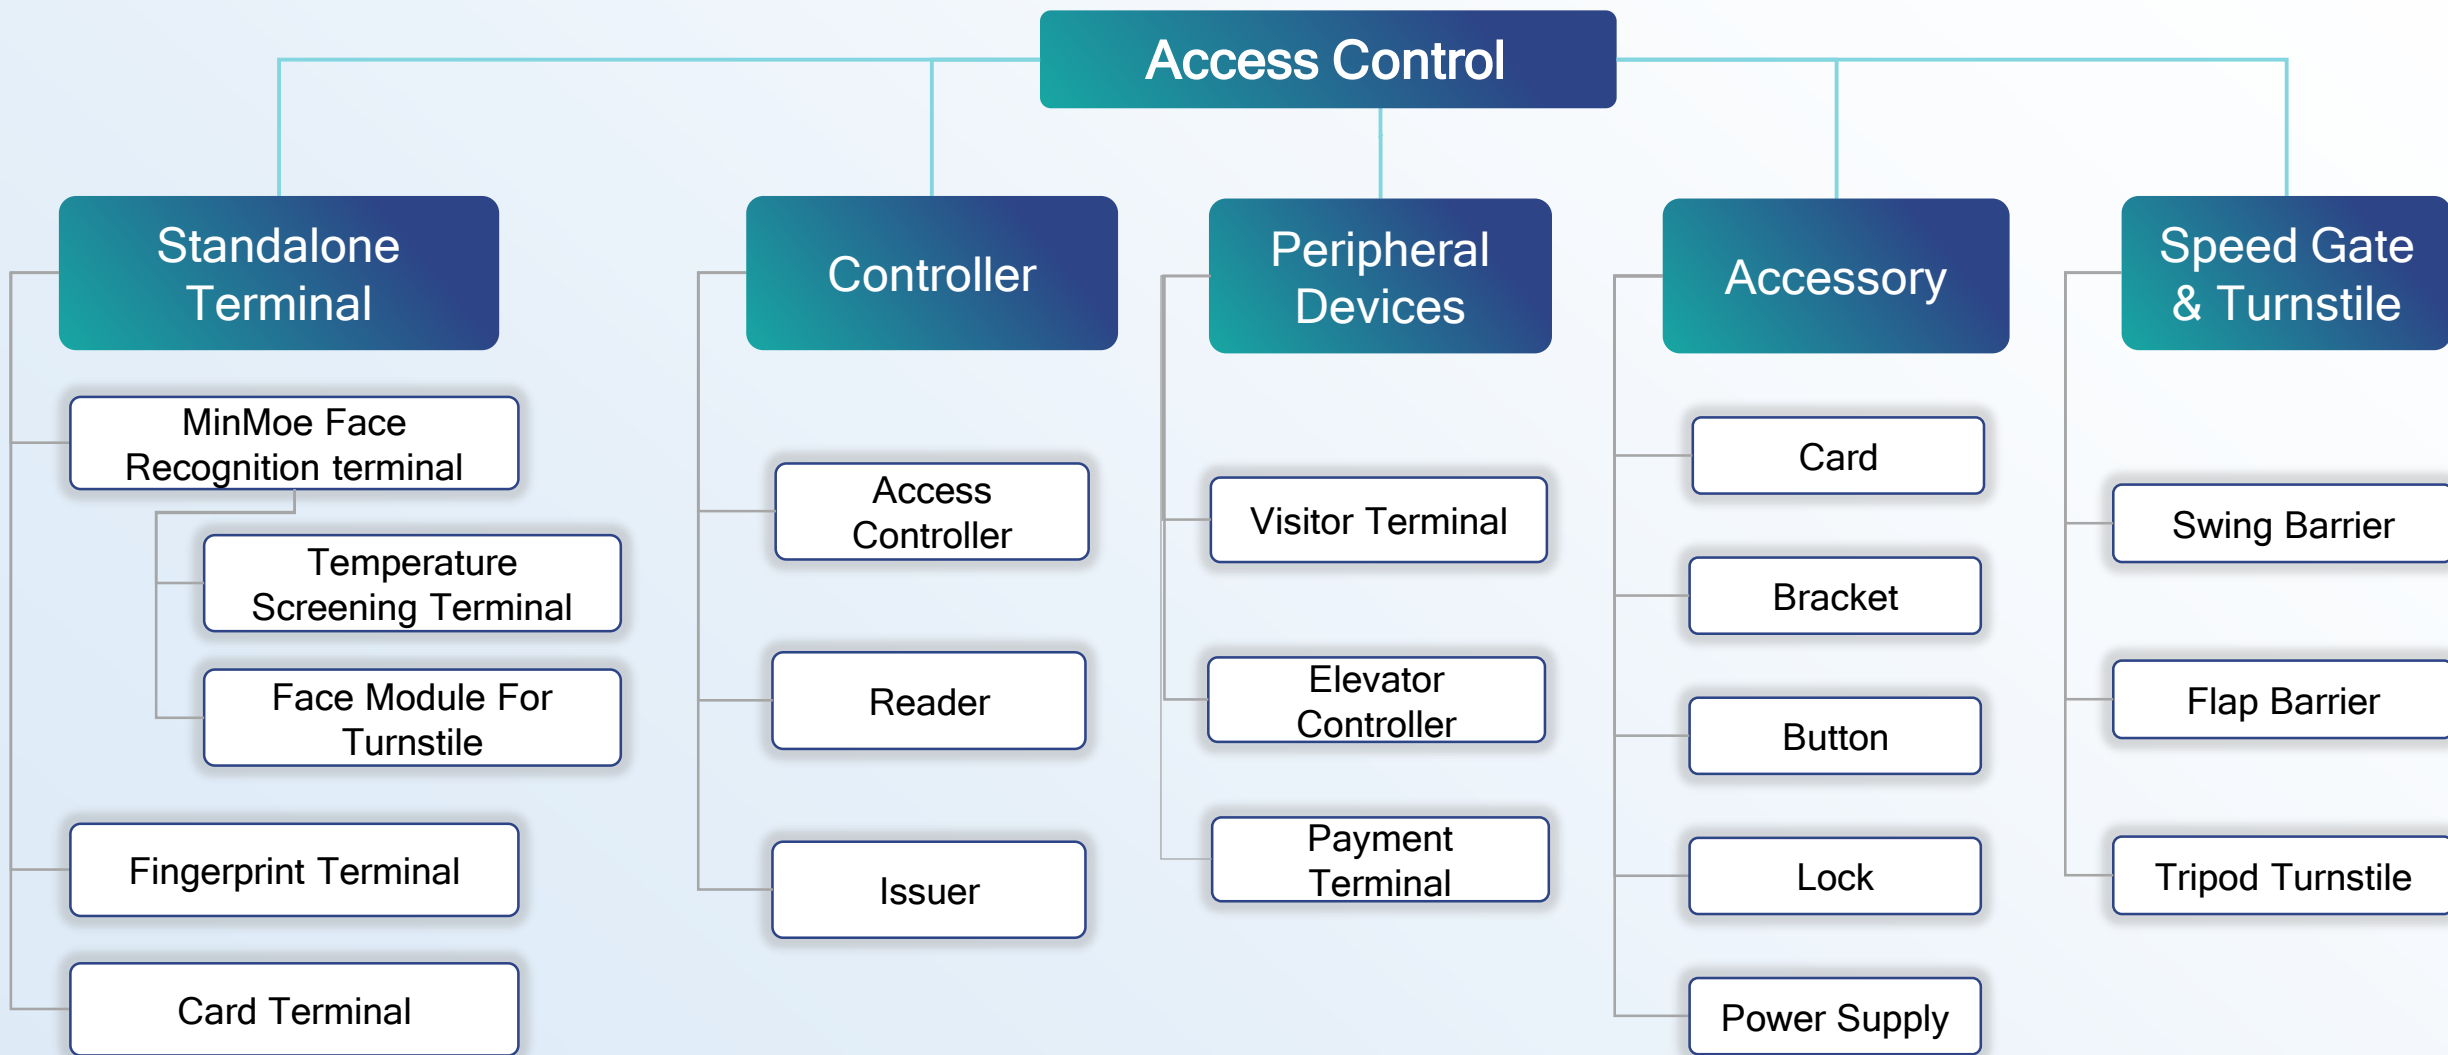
Access Control

Standalone Terminal

MinMoe Face Recognition terminal

Temperature Screening Terminal

Face Module For Turnstile

Fingerprint Terminal

Card Terminal

Controller

Access Controller

Reader

Issuer

Peripheral Devices

Visitor Terminal

Elevator Controller

Payment Terminal

Accessory

Card

Bracket

Button

Lock

Power Supply

Speed Gate & Turnstile

Swing Barrier

Flap Barrier

Tripod Turnstile